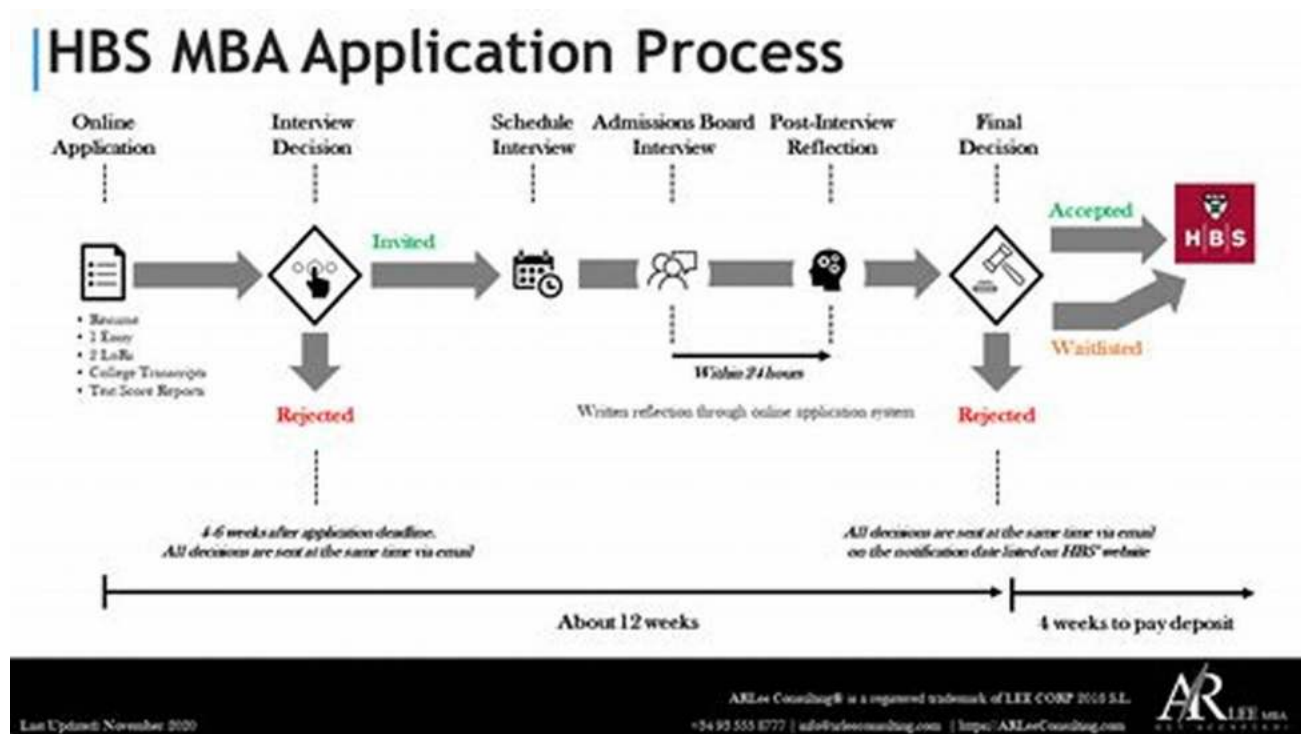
HBS MBA Application Process

Online Application

Interview Decision

Schedule Interview

Admissions Board Interview

Post-Interview Reflection

Final Decision

Invited

Accepted

HBS

Waitlisted

• Resume
• 1 Essay
• 2 LoRs
• College Transcripts
• Test Score Reports

Rejected

Within 24 hours

Written reflection through online application system

Rejected

4-6 weeks after application deadline. All decisions are sent at the same time via email

All decisions are sent at the same time via email on the notification date listed on HBS' website

About 12 weeks

4 weeks to pay deposit

Last Updated: November 2020

ARLee Consulting® is a registered trademark of LEE CORP 2015 S.L.

+34 93 555 8777 | info@arleeconsulting.com | https://ARLeeConsulting.com

ARLEE MBA